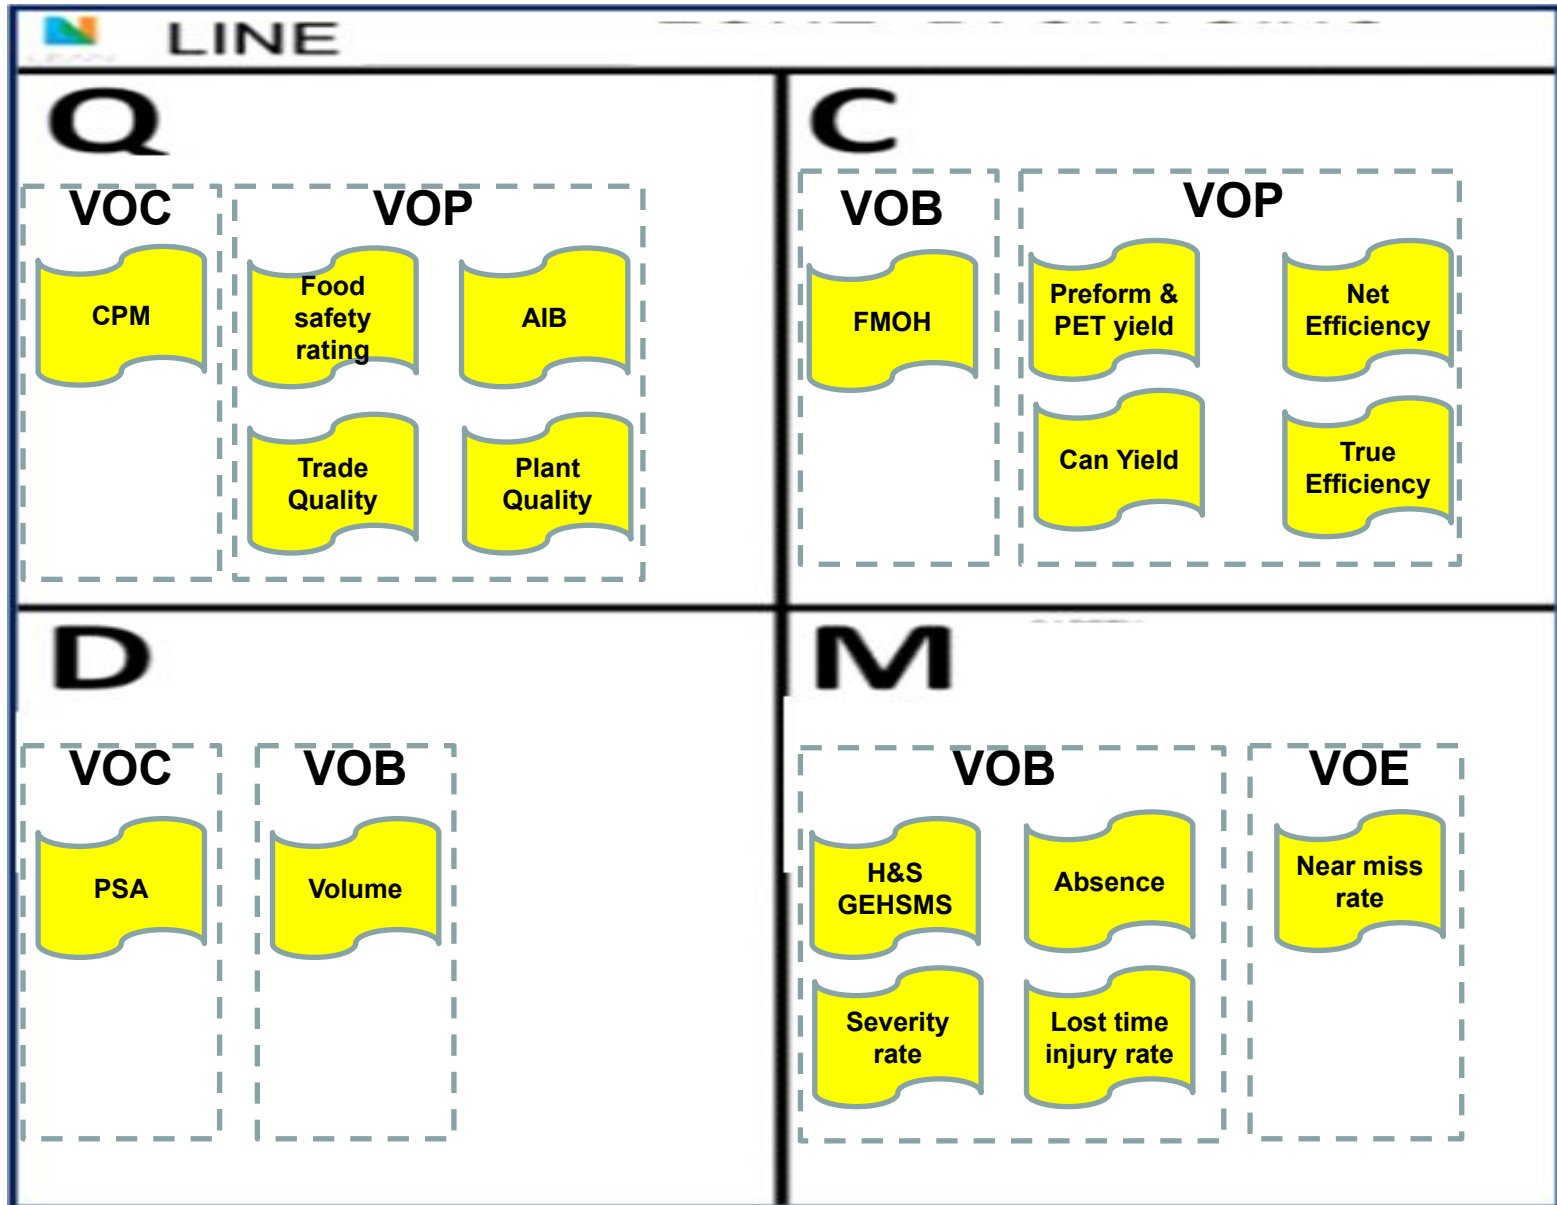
LINE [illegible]

Q

VOC

CPM

VOP

Food safety rating

AIB

Trade Quality

Plant Quality

C

VOB

FMOH

VOP

Preform & PET yield

Net Efficiency

Can Yield

True Efficiency

D

VOC

PSA

VOB

Volume

M

VOB

H&S GEHSMS

Absence

Severity rate

Lost time injury rate

VOE

Near miss rate